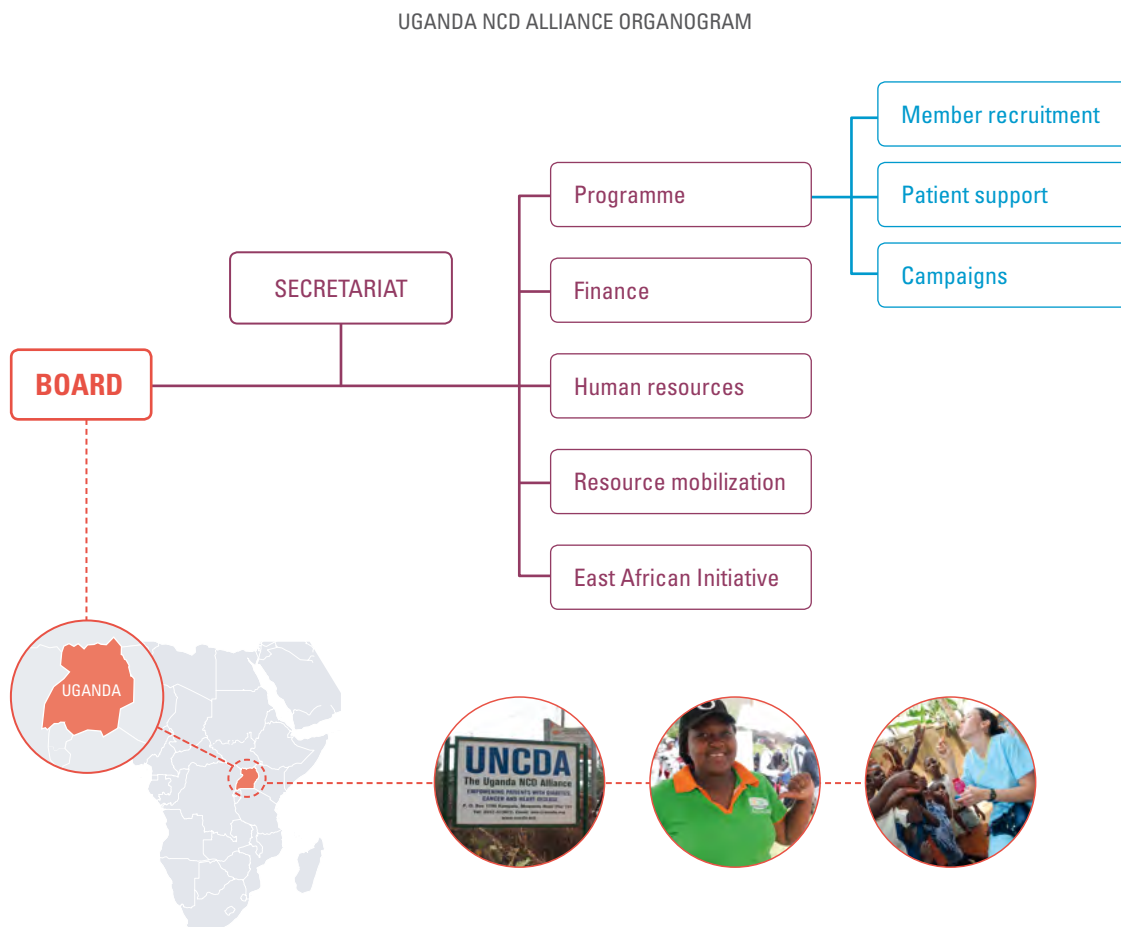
UGANDA NCD ALLIANCE ORGANOGRAM

BOARD

SECRETARIAT

Programme

Finance

Human resources

Resource mobilization

East African Initiative

Member recruitment

Patient support

Campaigns

UGANDA

UNCDA
The Uganda NCD Alliance
EMPOWERING PATIENTS WITH DIABETES, CANCER AND HEART DISEASE
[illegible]